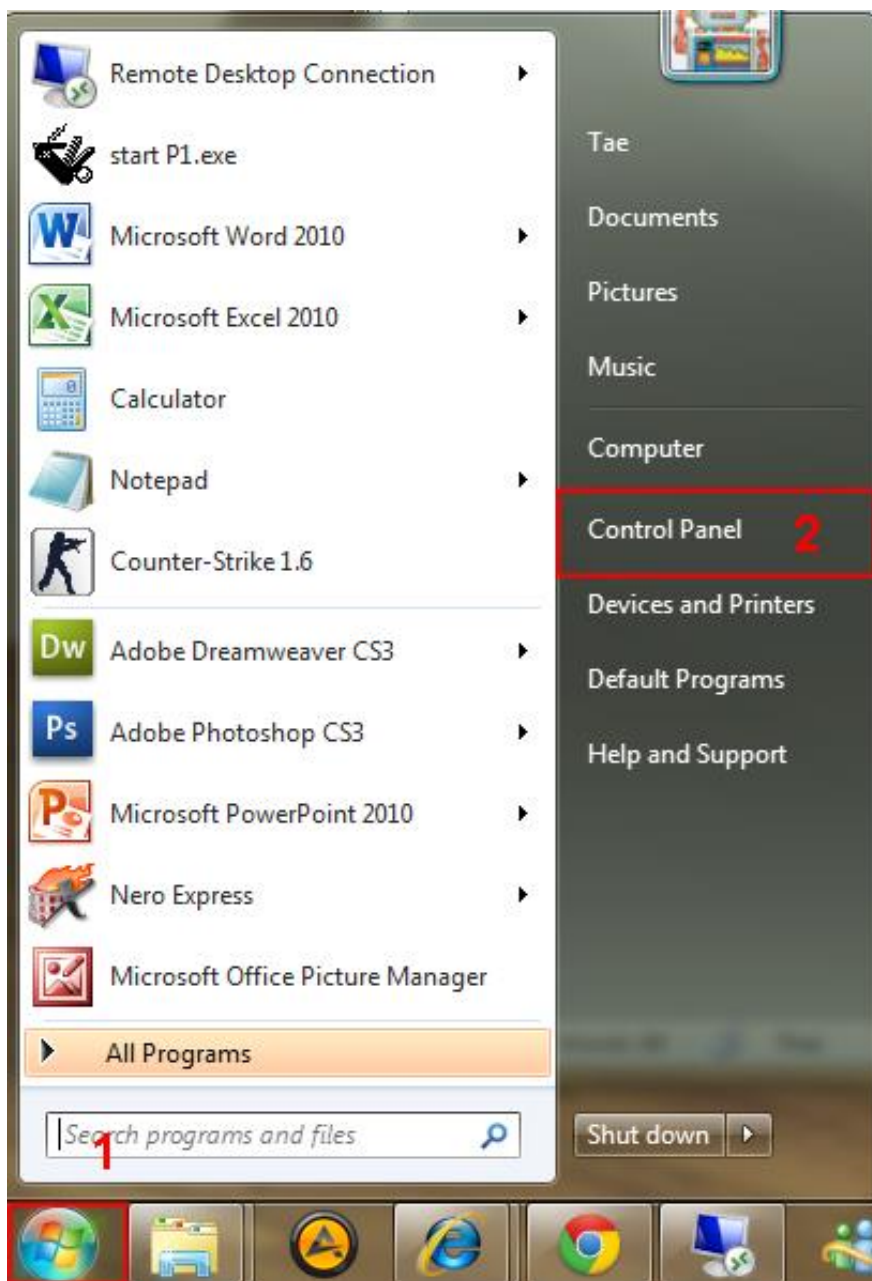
Remote Desktop Connection

start P1.exe

Microsoft Word 2010

Microsoft Excel 2010

Calculator

Notepad

Counter-Strike 1.6

Adobe Dreamweaver CS3

Adobe Photoshop CS3

Microsoft PowerPoint 2010

Nero Express

Microsoft Office Picture Manager

All Programs

Search programs and files

1

Tae

Documents

Pictures

Music

Computer

Control Panel

2

Devices and Printers

Default Programs

Help and Support

Shut down